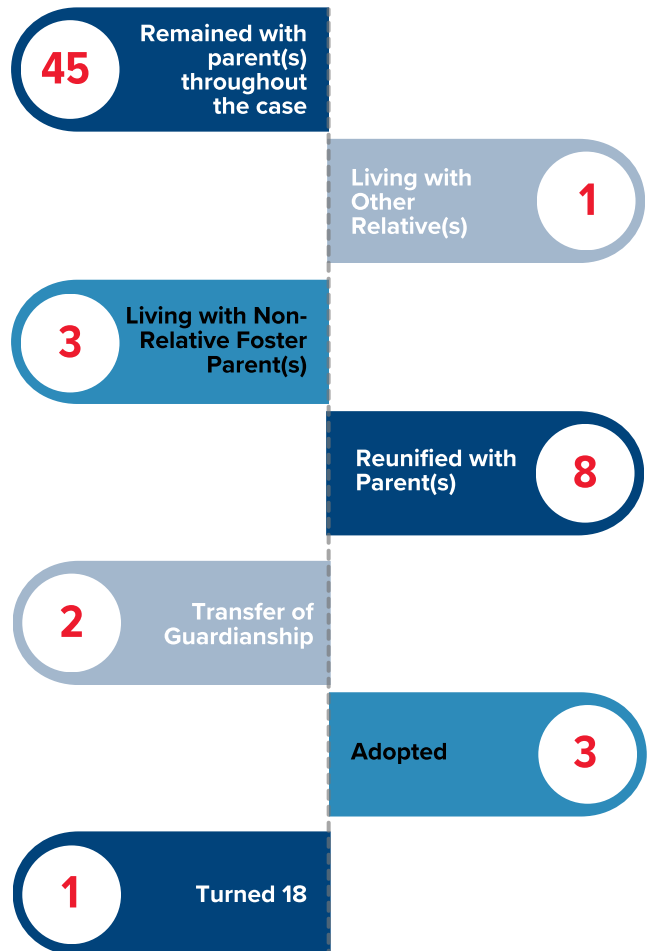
45
Remained with parent(s) throughout the case

Living with Other Relative(s)
1

3
Living with Non-Relative Foster Parent(s)

Reunified with Parent(s)
8

2
Transfer of Guardianship

Adopted
3

1
Turned 18